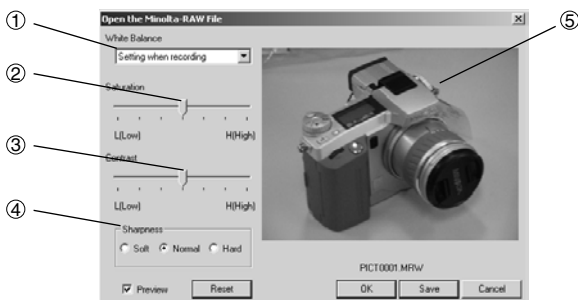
① ② ③ ④ ⑤

Open the Minolta-RAW File

White Balance

Setting when recording

Saturation

L(Low) H(High)

Contrast

L(Low) H(High)

Sharpness

Soft Normal Hard

PICT0001.MRW

Preview

Reset

OK

Save

Cancel